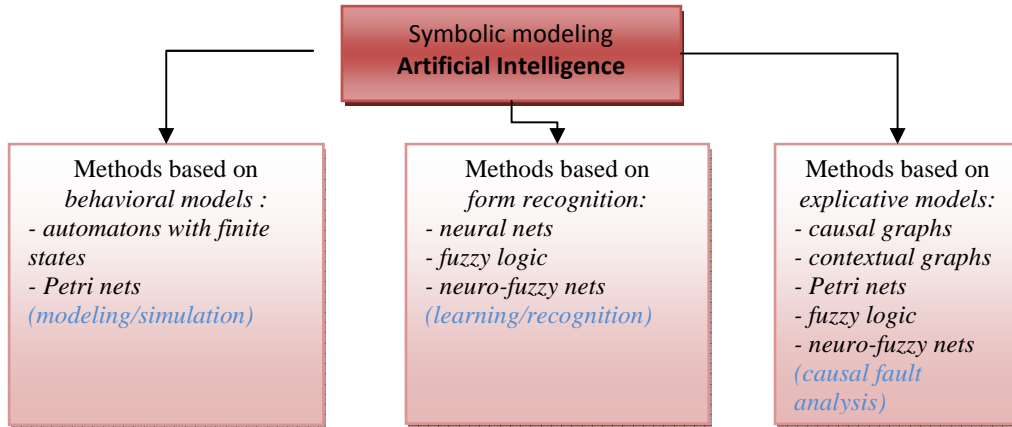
Symbolic modeling
**Artificial Intelligence**

Methods based on
*behavioral models :*
*- automatons with finite states*
*- Petri nets*
*(modeling/simulation)*

Methods based on
*form recognition:*
*- neural nets*
*- fuzzy logic*
*- neuro-fuzzy nets*
*(learning/recognition)*

Methods based on
*explicative models:*
*- causal graphs*
*- contextual graphs*
*- Petri nets*
*- fuzzy logic*
*- neuro-fuzzy nets*
*(causal fault analysis)*